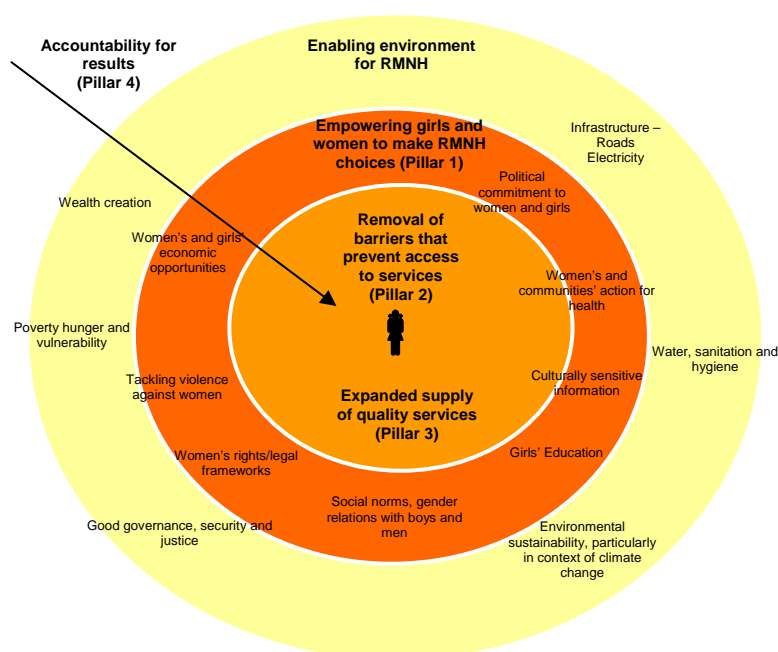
Accountability for results (Pillar 4)

Enabling environment for RMNH

Empowering girls and women to make RMNH choices (Pillar 1)

Infrastructure – Roads Electricity

Political commitment to women and girls

Wealth creation

Removal of barriers that prevent access to services (Pillar 2)

Women's and girls' economic opportunities

Women's and communities' action for health

Poverty hunger and vulnerability

Water, sanitation and hygiene

Tackling violence against women

Culturally sensitive information

Expanded supply of quality services (Pillar 3)

Women's rights/legal frameworks

Girls' Education

Social norms, gender relations with boys and men

Good governance, security and justice

Environmental sustainability, particularly in context of climate change